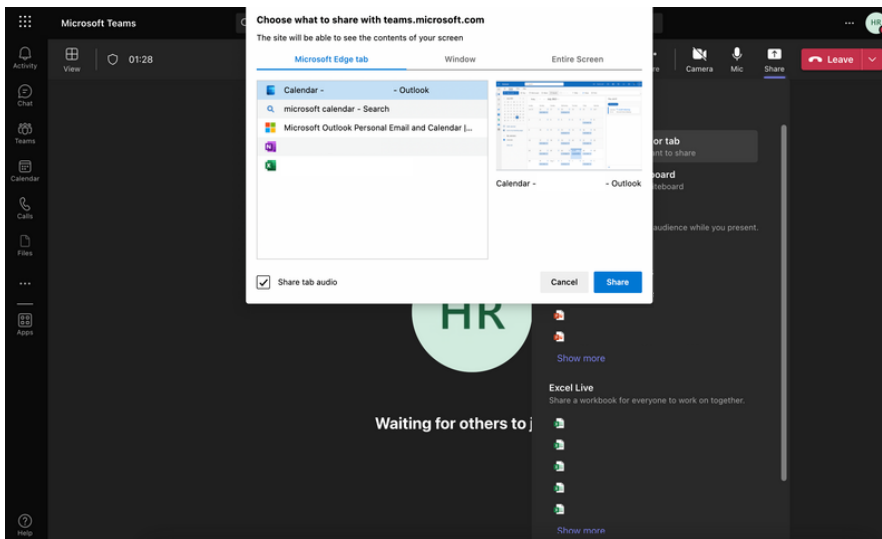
Microsoft Teams

Activity
Chat
Teams
Calendar
Calls
Files
...
Apps
Help

View
01:28

Camera
Mic
Share
Leave

HR

Choose what to share with teams.microsoft.com
The site will be able to see the contents of your screen

Microsoft Edge tab
Window
Entire Screen

Calendar - - Outlook
microsoft calendar - Search
Microsoft Outlook Personal Email and Calendar |...

Calendar - - Outlook

Share tab audio

Cancel
Share

r tab
nt to share
oard
teboard
audience while you present.

Show more

Excel Live
Share a workbook for everyone to work on together.

Show more

HR

Waiting for others to j